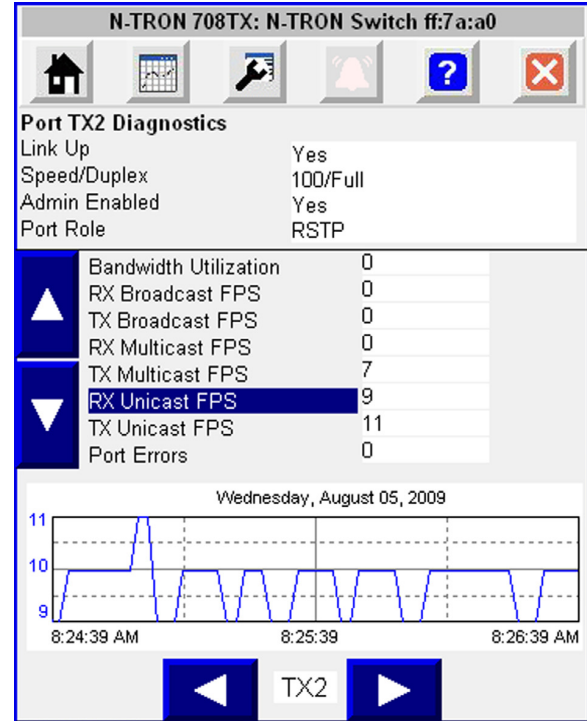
N-TRON 708TX: N-TRON Switch ff:7a:a0

?

Port TX2 Diagnostics

| | |
|---|---|
| Link Up | Yes |
| Speed/Duplex | 100/Full |
| Admin Enabled | Yes |
| Port Role | RSTP |

| | |
|---|---|
| Bandwidth Utilization | 0 |
| RX Broadcast FPS | 0 |
| TX Broadcast FPS | 0 |
| RX Multicast FPS | 0 |
| TX Multicast FPS | 7 |
| RX Unicast FPS | 9 |
| TX Unicast FPS | 11 |
| Port Errors | 0 |

Wednesday, August 05, 2009

11
10
9

8:24:39 AM
8:25:39
8:26:39 AM

TX2